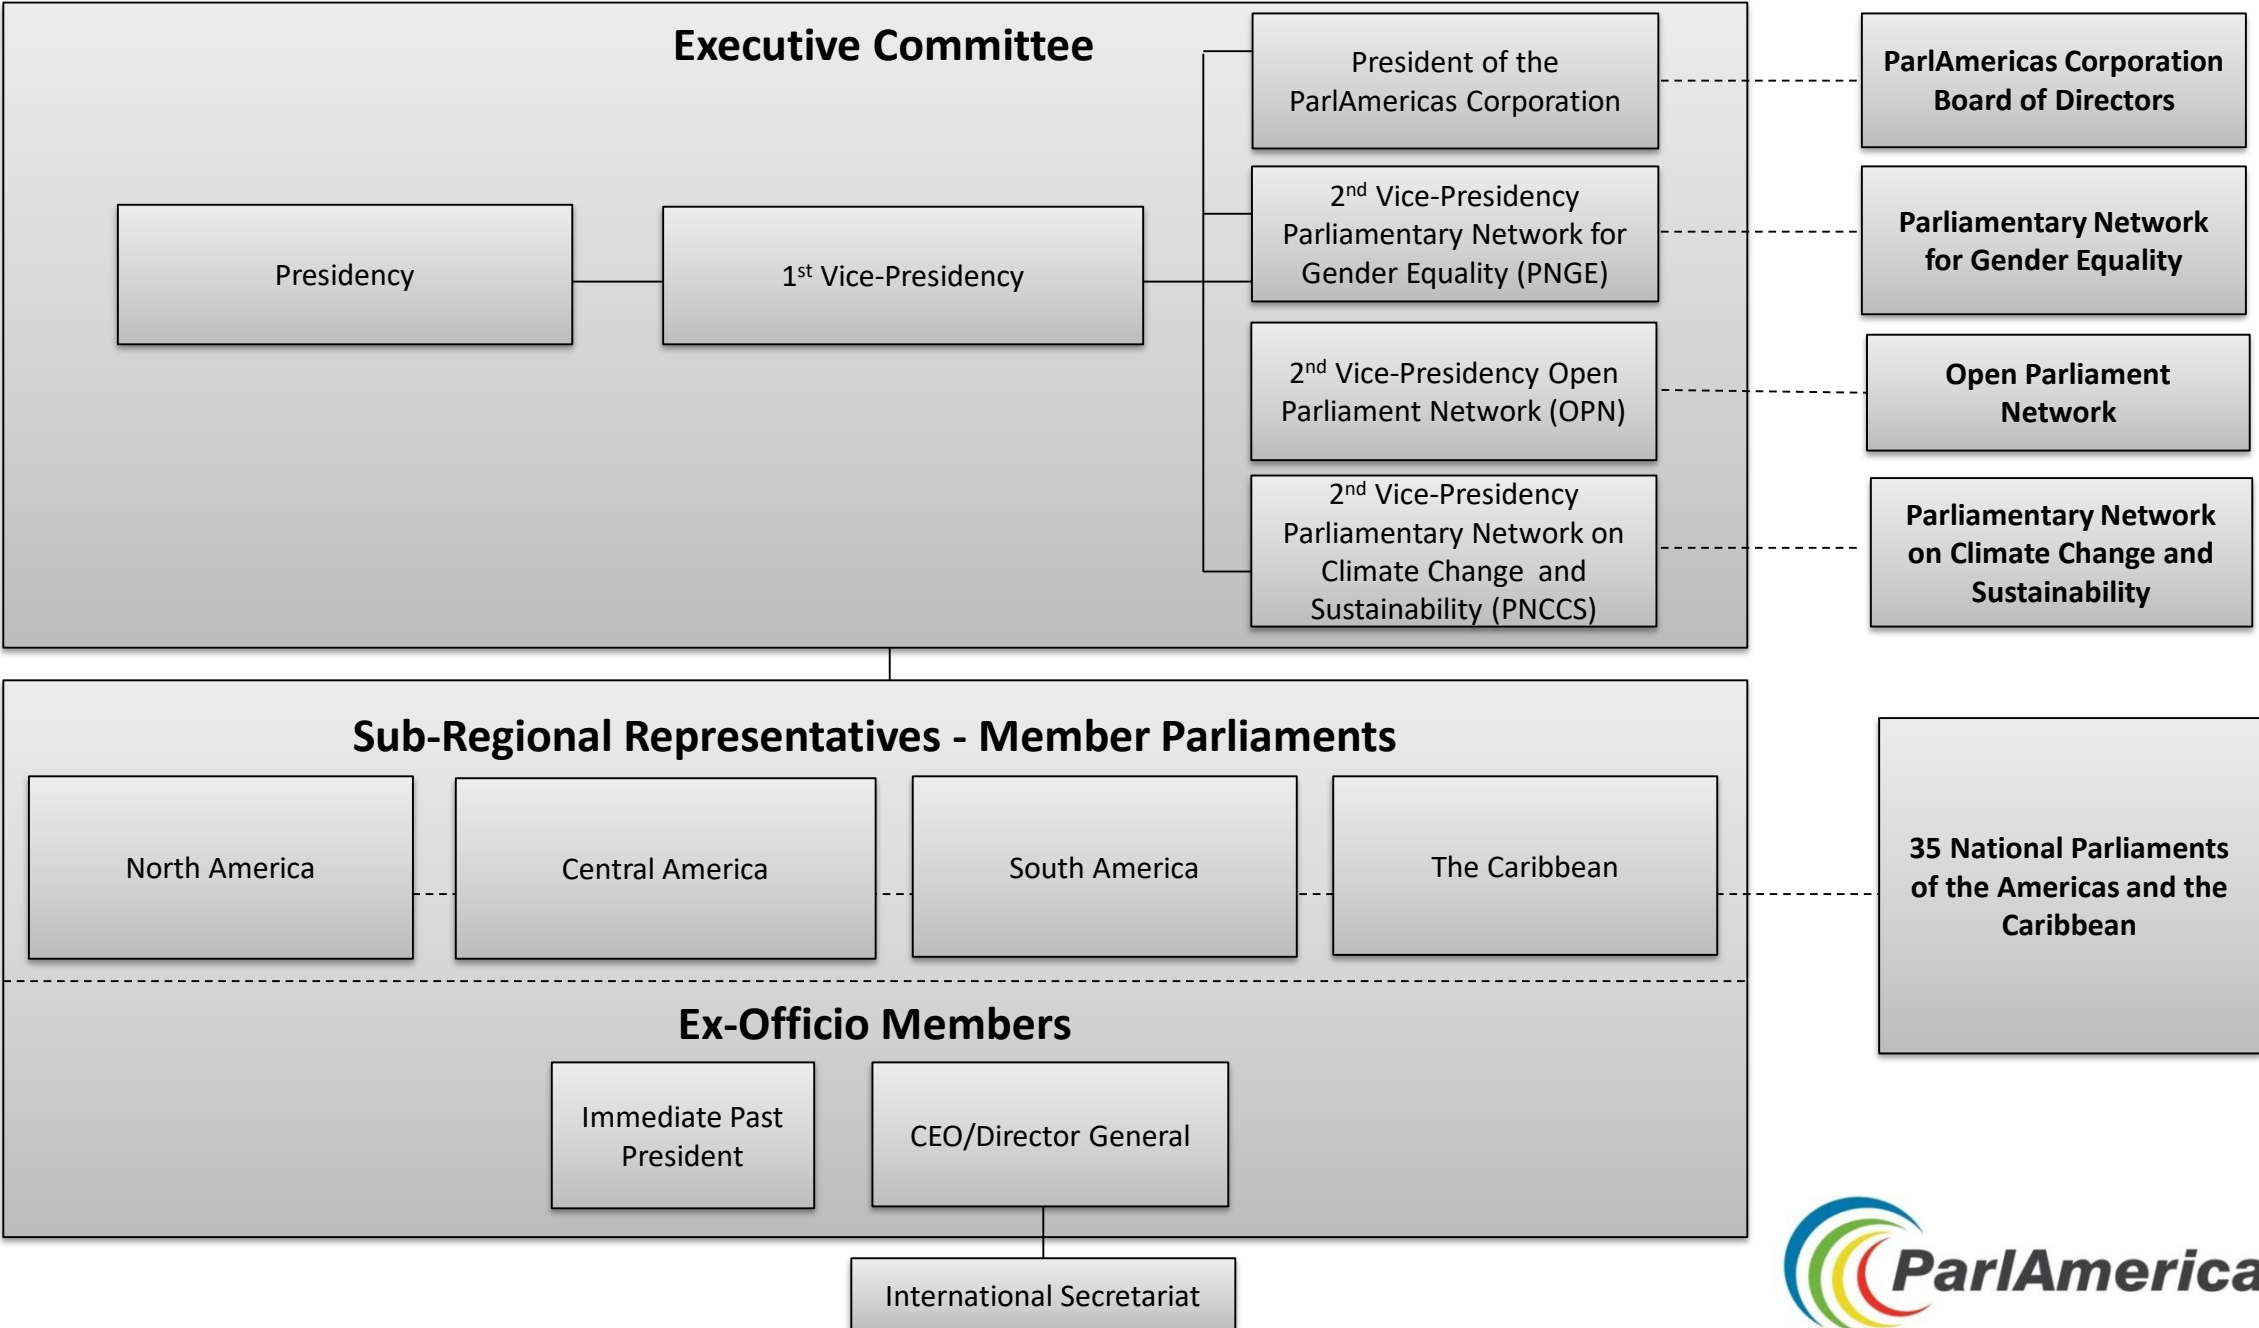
Executive Committee

Presidency

1$^{st}$ Vice-Presidency

President of the ParlAmericas Corporation

2$^{nd}$ Vice-Presidency Parliamentary Network for Gender Equality (PNGE)

2$^{nd}$ Vice-Presidency Open Parliament Network (OPN)

2$^{nd}$ Vice-Presidency Parliamentary Network on Climate Change and Sustainability (PNCCS)

ParlAmericas Corporation Board of Directors

Parliamentary Network for Gender Equality

Open Parliament Network

Parliamentary Network on Climate Change and Sustainability

Sub-Regional Representatives - Member Parliaments

North America

Central America

South America

The Caribbean

35 National Parliaments of the Americas and the Caribbean

Ex-Officio Members

Immediate Past President

CEO/Director General

International Secretariat

ParlAmerica